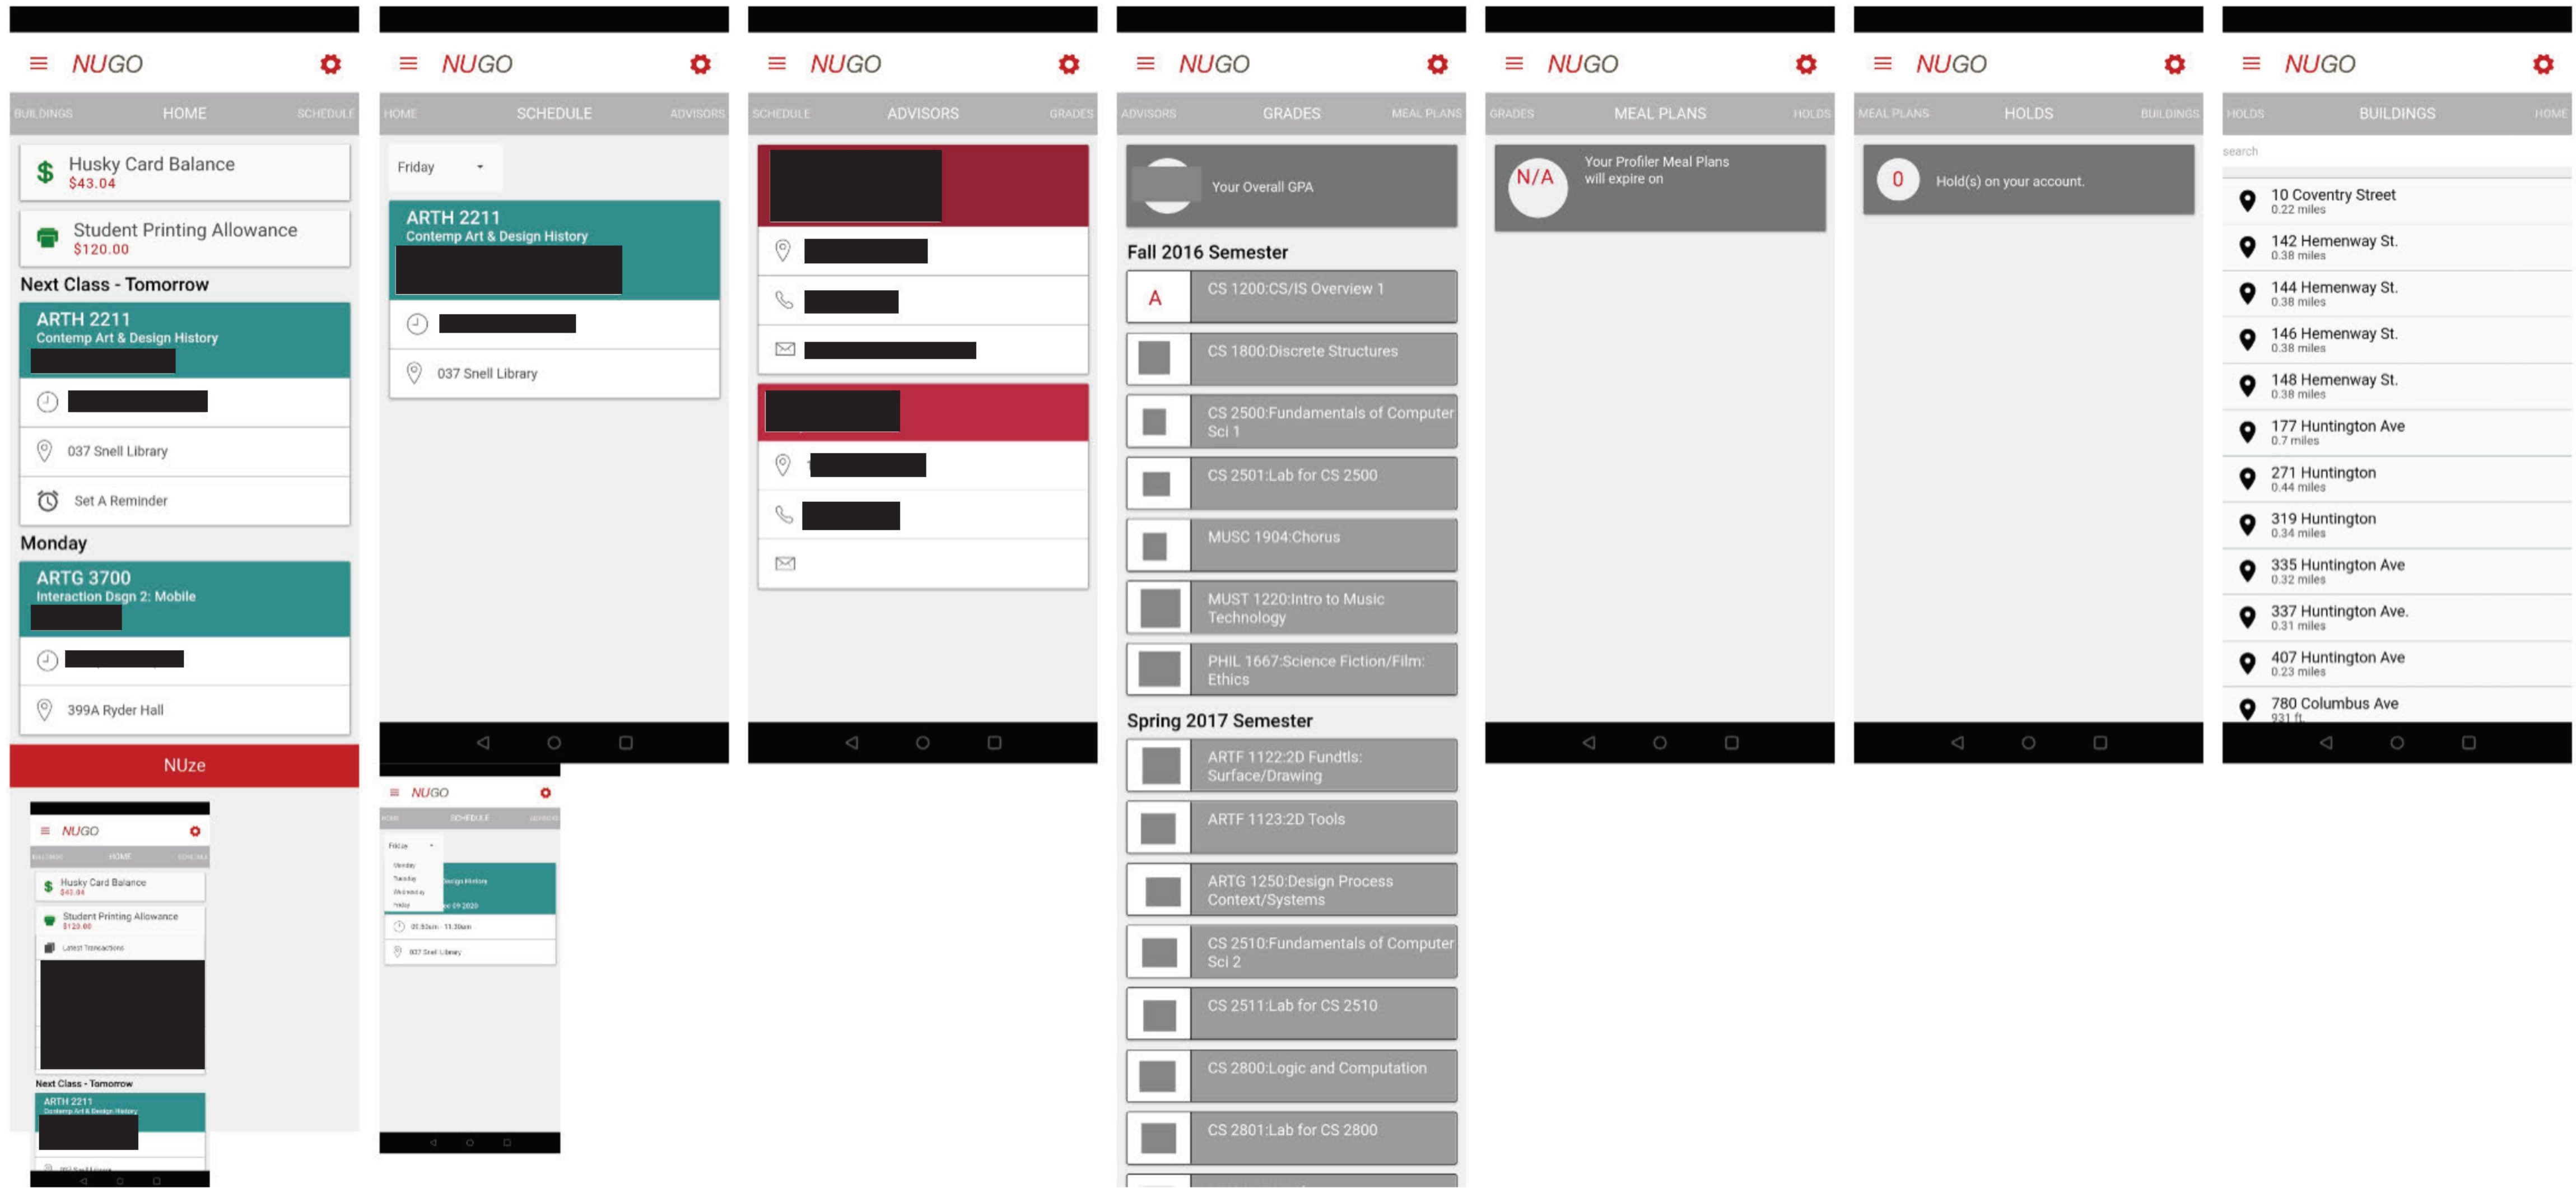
NUGO

BUILDINGS HOME SCHEDULE

Husky Card Balance
$43.04

Student Printing Allowance
$120.00

Next Class - Tomorrow

ARTH 2211
Contemp Art & Design History

037 Snell Library

Set A Reminder

Monday

ARTG 3700
Interaction Dsgn 2: Mobile

399A Ryder Hall

NUze

NUGO

BUILDINGS HOME SCHEDULE

Husky Card Balance
$43.04

Student Printing Allowance
$120.00

Latest Transactions

Next Class - Tomorrow

ARTH 2211
Contemp Art & Design History

NUGO

HOME SCHEDULE ADVISORS

Friday

ARTH 2211
Contemp Art & Design History

037 Snell Library

NUGO

HOME SCHEDULE ADVISORS

Friday
Monday
Tuesday
Wednesday
Friday

Design History

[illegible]

037 Snell Library

NUGO

SCHEDULE ADVISORS GRADES

NUGO

ADVISORS GRADES MEAL PLANS

Your Overall GPA

Fall 2016 Semester

A CS 1200:CS/IS Overview 1

CS 1800:Discrete Structures

CS 2500:Fundamentals of Computer Sci 1

CS 2501:Lab for CS 2500

MUSC 1904:Chorus

MUST 1220:Intro to Music Technology

PHIL 1667:Science Fiction/Film: Ethics

Spring 2017 Semester

ARTF 1122:2D Fundtls: Surface/Drawing

ARTF 1123:2D Tools

ARTG 1250:Design Process Context/Systems

CS 2510:Fundamentals of Computer Sci 2

CS 2511:Lab for CS 2510

CS 2800:Logic and Computation

CS 2801:Lab for CS 2800

NUGO

GRADES MEAL PLANS HOLDS

N/A Your Profiler Meal Plans will expire on

NUGO

MEAL PLANS HOLDS BUILDINGS

0 Hold(s) on your account.

NUGO

HOLDS BUILDINGS HOME

search

10 Coventry Street
0.22 miles

142 Hemenway St.
0.38 miles

144 Hemenway St.
0.38 miles

146 Hemenway St.
0.38 miles

148 Hemenway St.
0.38 miles

177 Huntington Ave
0.7 miles

271 Huntington
0.44 miles

319 Huntington
0.34 miles

335 Huntington Ave
0.32 miles

337 Huntington Ave.
0.31 miles

407 Huntington Ave
0.23 miles

780 Columbus Ave
931 ft